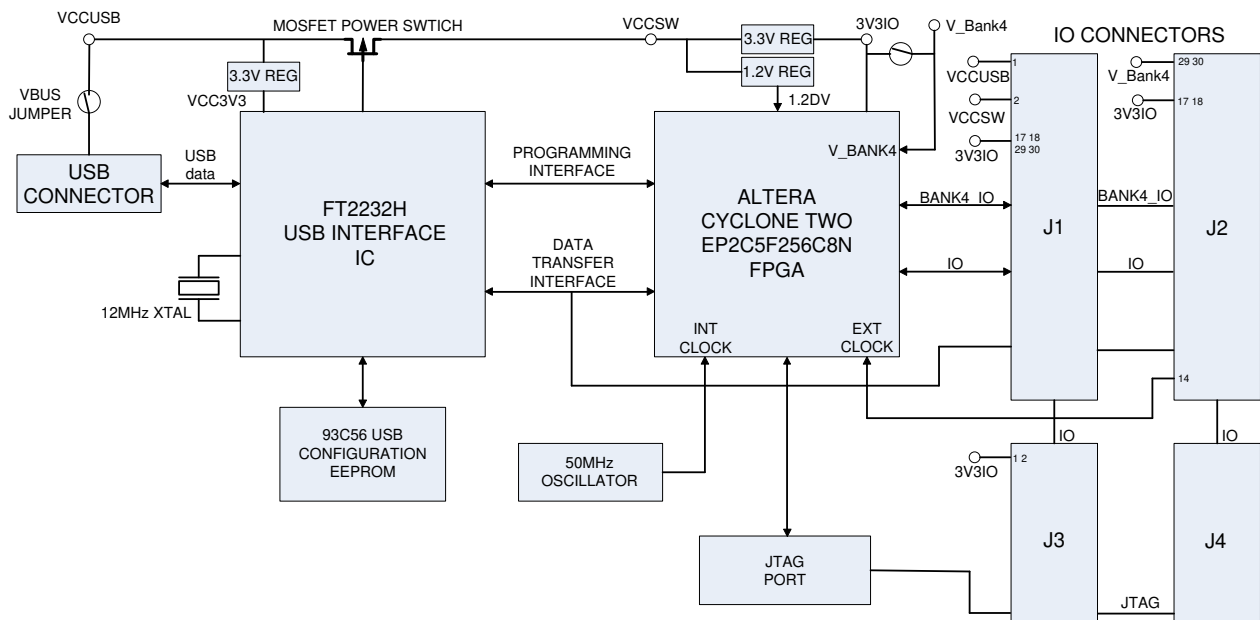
VCCUSB

MOSFET POWER SWTICH

VCCSW

3.3V REG

3V3IO

V_Bank4

IO CONNECTORS

1.2V REG

3.3V REG

VBUS JUMPER

VCC3V3

1.2DV

VCCUSB

1

29 30

V_Bank4

2

17 18

VCCSW

3V3IO

17 18

29 30

3V3IO

V_BANK4

USB CONNECTOR

USB data

PROGRAMMING INTERFACE

FT2232H USB INTERFACE IC

ALTERA CYCLONE TWO EP2C5F256C8N FPGA

BANK4_IO

BANK4_IO

J1

J2

DATA TRANSFER INTERFACE

IO

IO

12MHz XTAL

INT CLOCK

EXT CLOCK

14

93C56 USB CONFIGURATION EEPROM

IO

IO

3V3IO

1 2

50MHz OSCILLATOR

J3

J4

JTAG PORT

JTAG